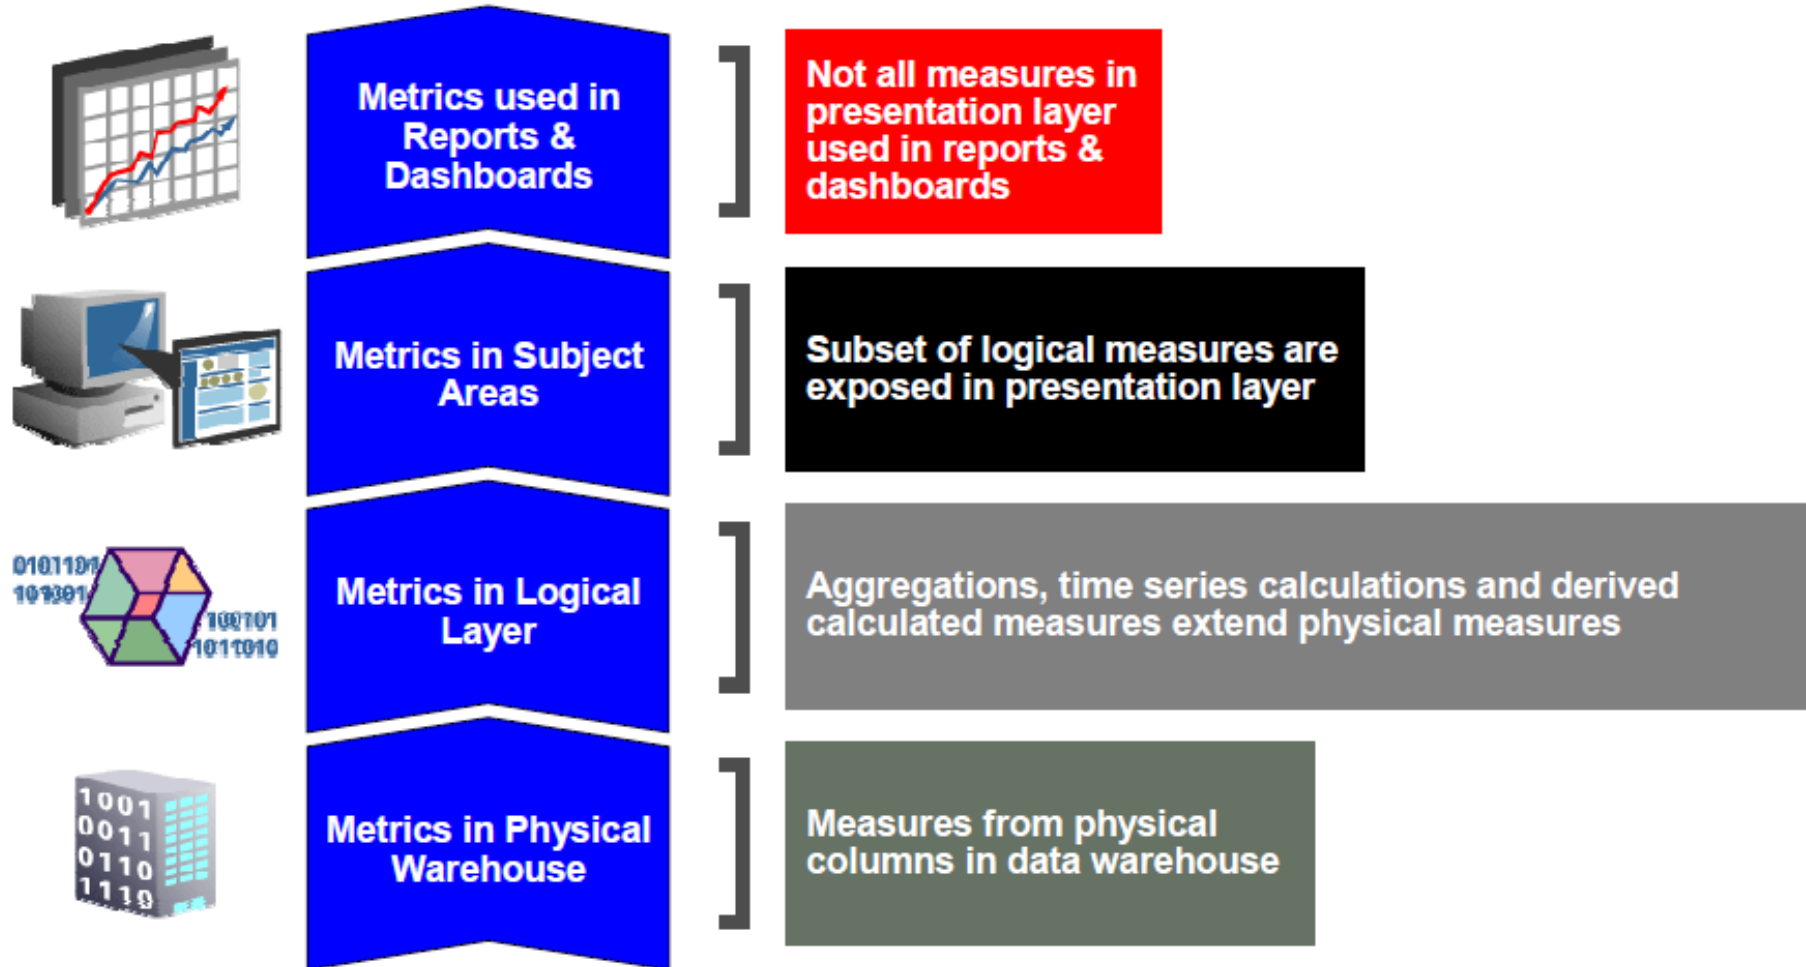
Metrics used in Reports & Dashboards

Not all measures in presentation layer used in reports & dashboards

Metrics in Subject Areas

Subset of logical measures are exposed in presentation layer

0101101
101001

100101
1011010

Metrics in Logical Layer

Aggregations, time series calculations and derived calculated measures extend physical measures

1001
0011
0110
1110

Metrics in Physical Warehouse

Measures from physical columns in data warehouse